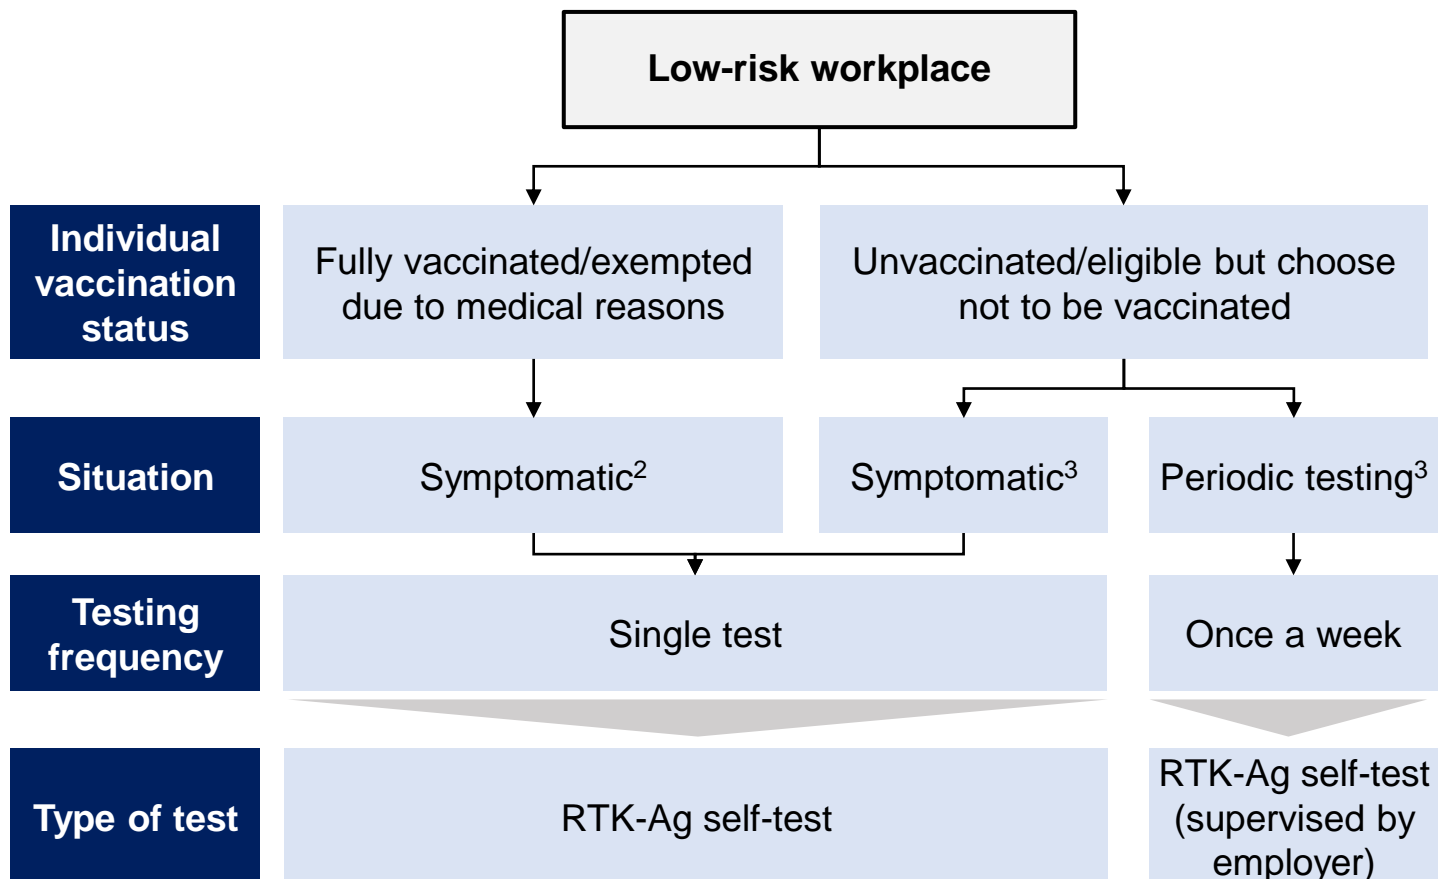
Low-risk workplace

Individual vaccination status

Fully vaccinated/exempted due to medical reasons

Unvaccinated/eligible but choose not to be vaccinated

Situation

Symptomatic$^2$

Symptomatic$^3$

Periodic testing$^3$

Testing frequency

Single test

Once a week

Type of test

RTK-Ag self-test

RTK-Ag self-test (supervised by employer)